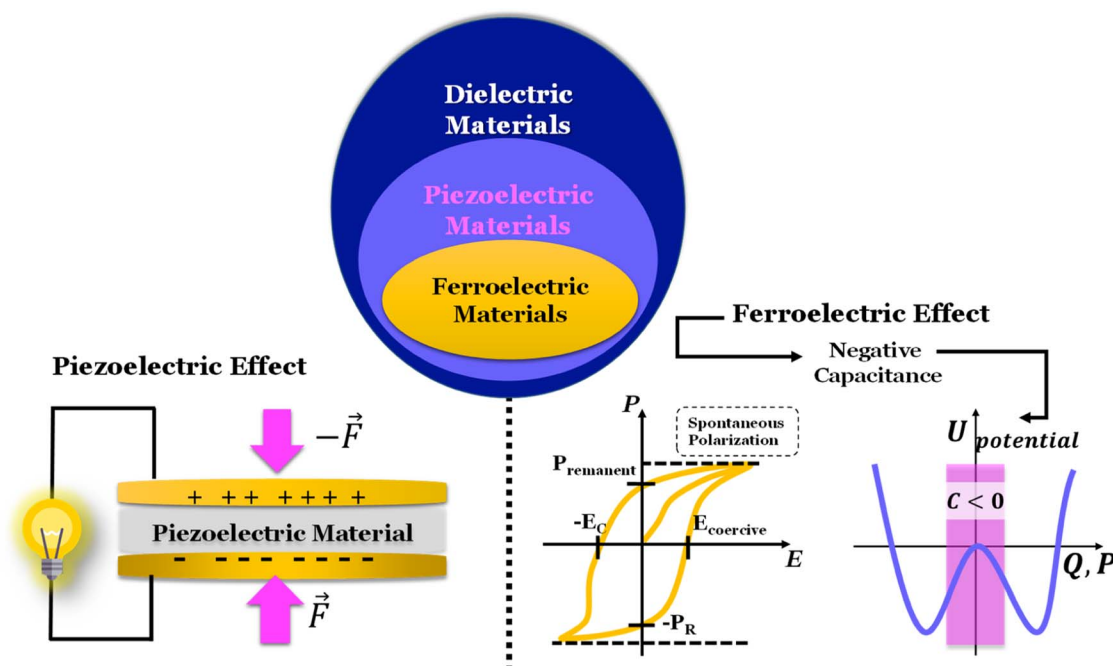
Dielectric Materials

Piezoelectric Materials

Ferroelectric Materials

Ferroelectric Effect

Negative Capacitance

Piezoelectric Effect

$-\vec{F}$

+ ++ +++ +

Piezoelectric Material

- - - - - - - -

$\vec{F}$

$P$

Spontaneous Polarization

$P_{remanent}$

$-E_C$

$E_{coercive}$

$E$

$-P_R$

$U_{potential}$

$C < 0$

$Q, P$